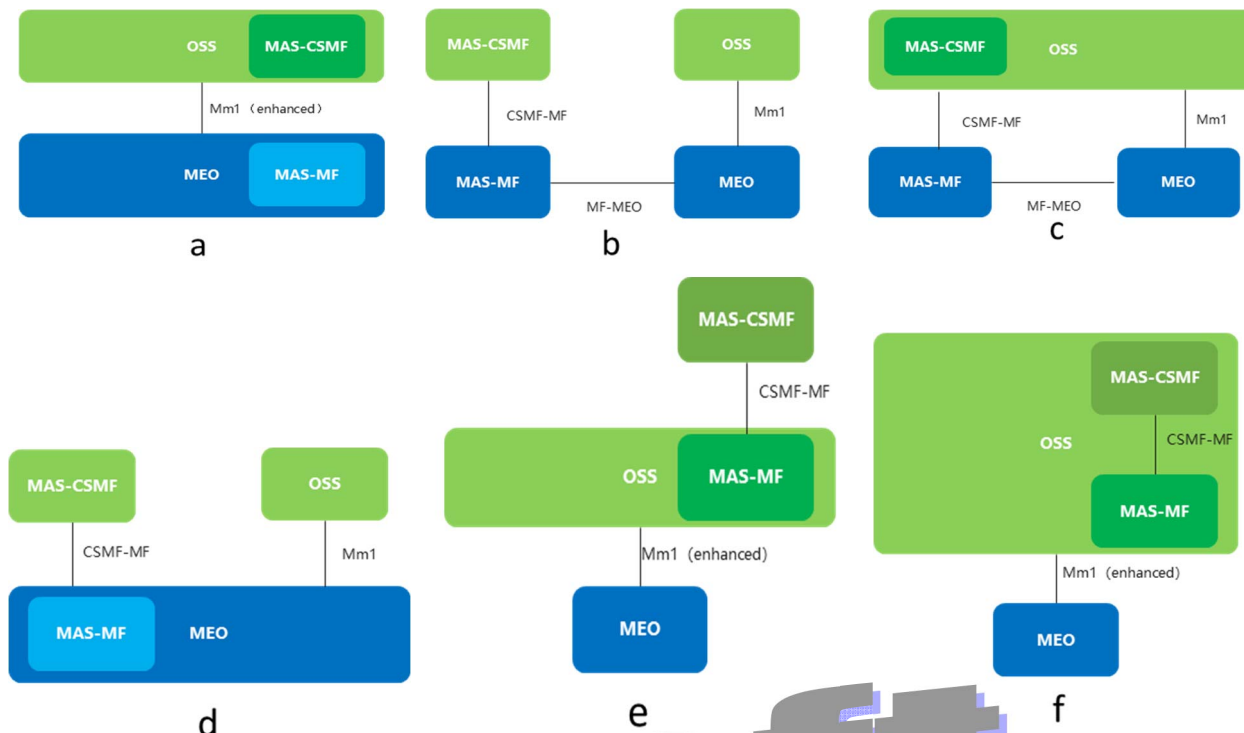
OSS
MAS-CSMF
Mm1 (enhanced)
MEO
MAS-MF
a

MAS-CSMF
OSS
CSMF-MF
Mm1
MAS-MF
MEO
MF-MEO
b

MAS-CSMF
OSS
CSMF-MF
Mm1
MAS-MF
MEO
MF-MEO
c

MAS-CSMF
OSS
CSMF-MF
Mm1
MAS-MF
MEO
d

MAS-CSMF
CSMF-MF
OSS
MAS-MF
Mm1 (enhanced)
MEO
e

MAS-CSMF
OSS
CSMF-MF
MAS-MF
Mm1 (enhanced)
MEO
f